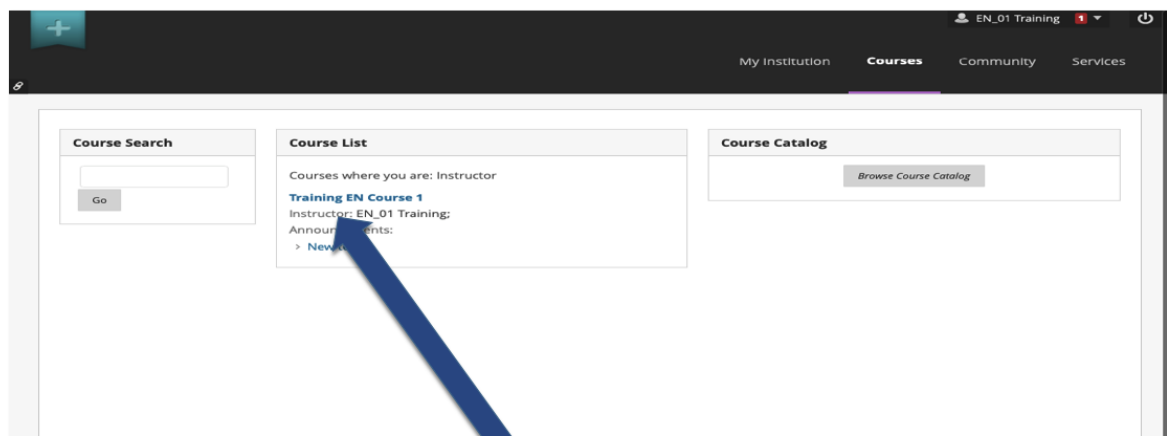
EN_01 Training 1

My Institution Courses Community Services

Course Search

Go

Course List

Courses where you are: Instructor

Training EN Course 1

Instructor: EN_01 Training;

Announ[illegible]ents:

> New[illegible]

Course Catalog

Browse Course Catalog